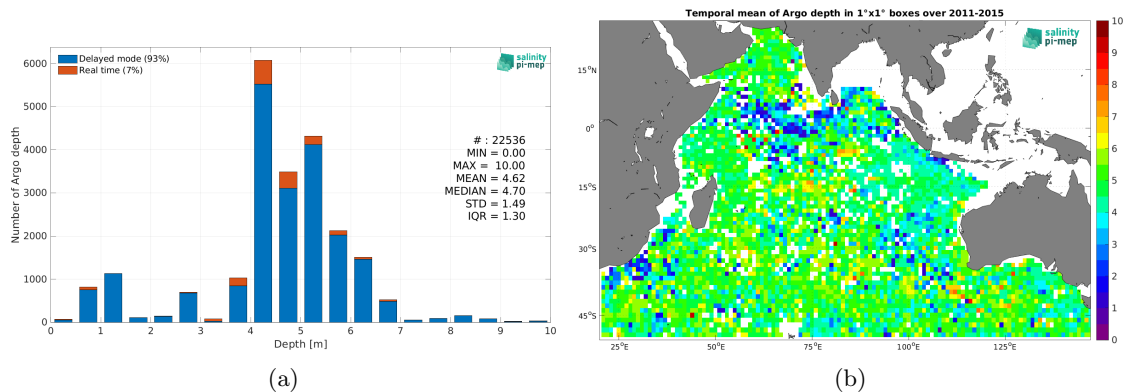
Delayed mode (93%)
Real time (7%)

salinity pi-mep

# : 22536
MIN = 0.00
MAX = 10.00
MEAN = 4.62
MEDIAN = 4.70
STD = 1.49
IQR = 1.30

Number of Argo depth

6000
5000
4000
3000
2000
1000
0

0 1 2 3 4 5 6 7 8 9 10

Depth [m]

(a)

Temporal mean of Argo depth in 1°x1° boxes over 2011-2015

salinity pi-mep

15°N
0°
15°S
30°S
45°S

25°E 50°E 75°E 100°E 125°E

10
9
8
7
6
5
4
3
2
1
0

(b)